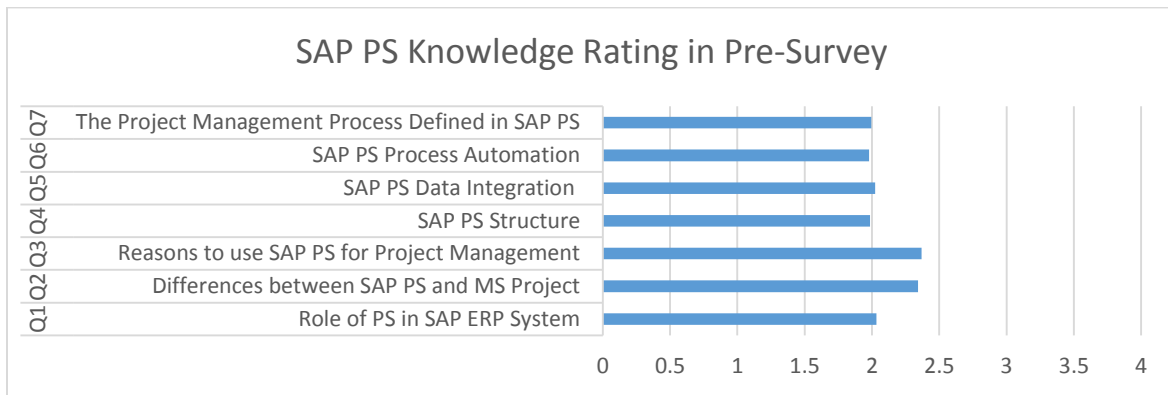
SAP PS Knowledge Rating in Pre-Survey

Q7 The Project Management Process Defined in SAP PS
Q6 SAP PS Process Automation
Q5 SAP PS Data Integration
Q4 SAP PS Structure
Q3 Reasons to use SAP PS for Project Management
Q2 Differences between SAP PS and MS Project
Q1 Role of PS in SAP ERP System

0 0.5 1 1.5 2 2.5 3 3.5 4